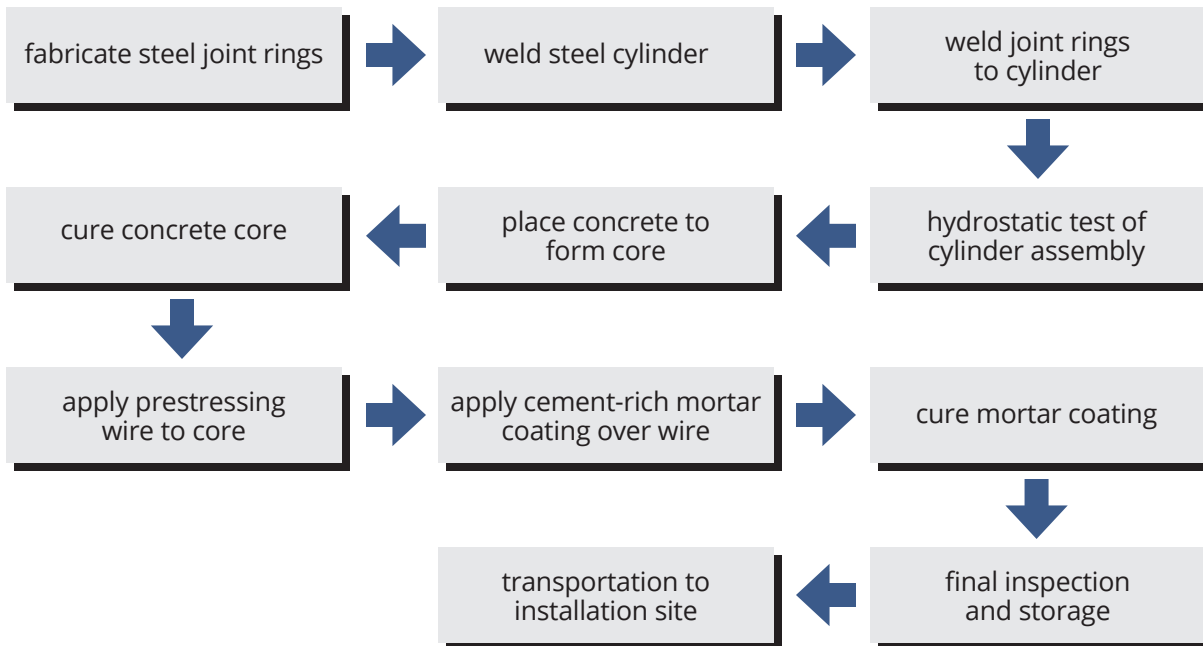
fabricate steel joint rings

weld steel cylinder

weld joint rings to cylinder

hydrostatic test of cylinder assembly

place concrete to form core

cure concrete core

apply prestressing wire to core

apply cement-rich mortar coating over wire

cure mortar coating

final inspection and storage

transportation to installation site